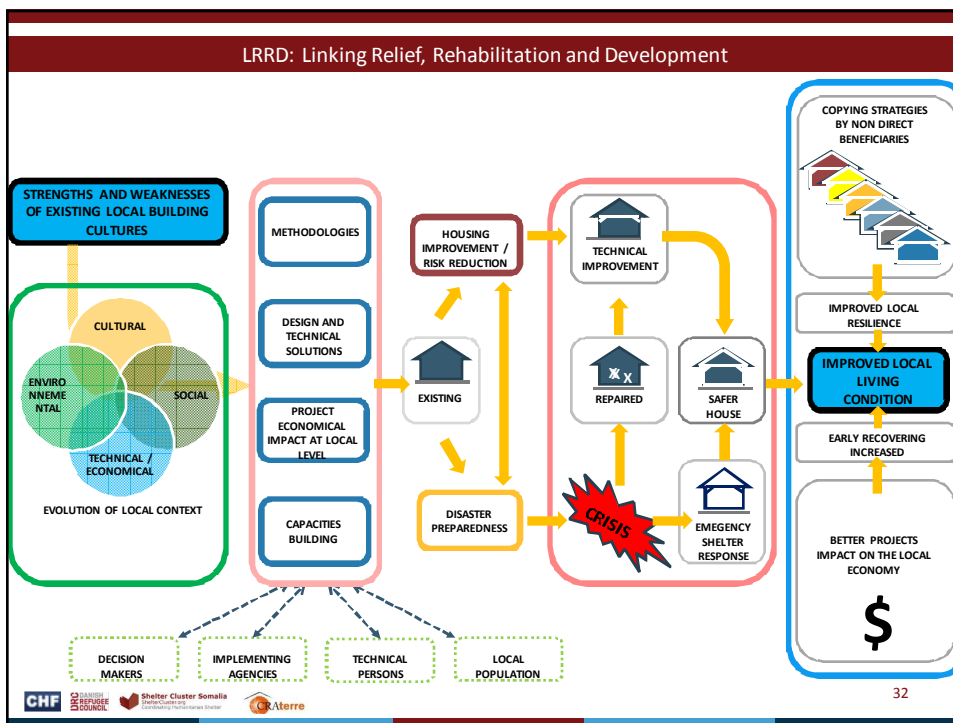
LRRD: Linking Relief, Rehabilitation and Development

STRENGTHS AND WEAKNESSES OF EXISTING LOCAL BUILDING CULTURES

CULTURAL

ENVIRONNEMENTAL

SOCIAL

TECHNICAL / ECONOMICAL

EVOLUTION OF LOCAL CONTEXT

METHODOLOGIES

DESIGN AND TECHNICAL SOLUTIONS

PROJECT ECONOMICAL IMPACT AT LOCAL LEVEL

CAPACITIES BUILDING

HOUSING IMPROVEMENT / RISK REDUCTION

EXISTING

DISASTER PREPAREDNESS

TECHNICAL IMPROVEMENT

REPAIRED

SAFER HOUSE

CRISIS

EMEGENCY SHELTER RESPONSE

COPYING STRATEGIES BY NON DIRECT BENEFICIARIES

IMPROVED LOCAL RESILIENCE

IMPROVED LOCAL LIVING CONDITION

EARLY RECOVERING INCREASED

BETTER PROJECTS IMPACT ON THE LOCAL ECONOMY

$

DECISION MAKERS

IMPLEMENTING AGENCIES

TECHNICAL PERSONS

LOCAL POPULATION

CHF DRC DANISH REFUGEE COUNCIL Shelter Cluster Somalia ShelterCluster.org Coordinating Humanitarian Shelter CRAterre

32